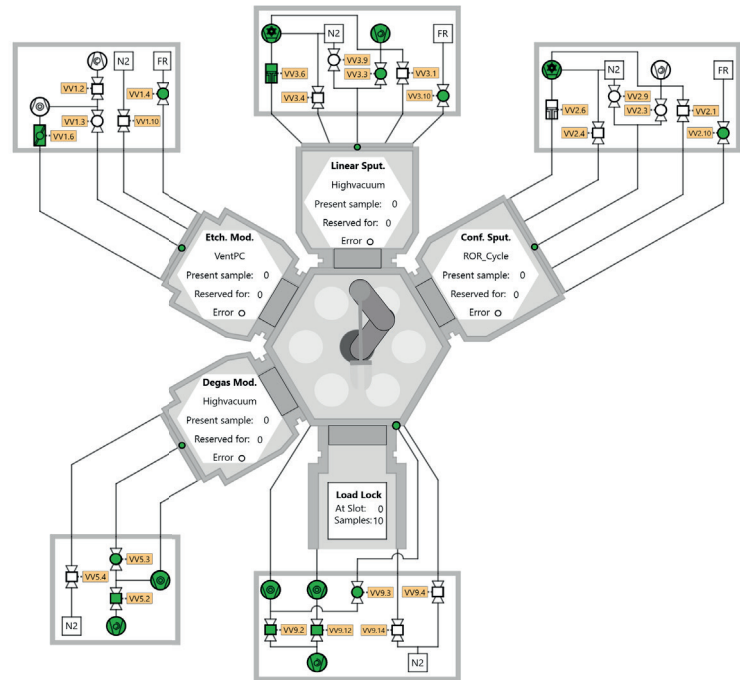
N2
FR
VV3.6
VV3.9
VV3.3
VV3.1
VV3.4
VV3.10

VV1.2
N2
FR
VV1.4
VV1.3
VV1.10
VV1.6

N2
FR
VV2.6
VV2.9
VV2.3
VV2.1
VV2.4
VV2.10

Linear Sput.
Highvacuum
Present sample: 0
Reserved for: 0
Error

Etch. Mod.
VentPC
Present sample: 0
Reserved for: 0
Error

Conf. Sput.
ROR_Cycle
Present sample: 0
Reserved for: 0
Error

Degas Mod.
Highvacuum
Present sample: 0
Reserved for: 0
Error

Load Lock
At Slot: 0
Samples: 10

VV5.3
VV5.4
VV5.2
N2

VV9.3
VV9.4
VV9.2
VV9.12
VV9.14
N2